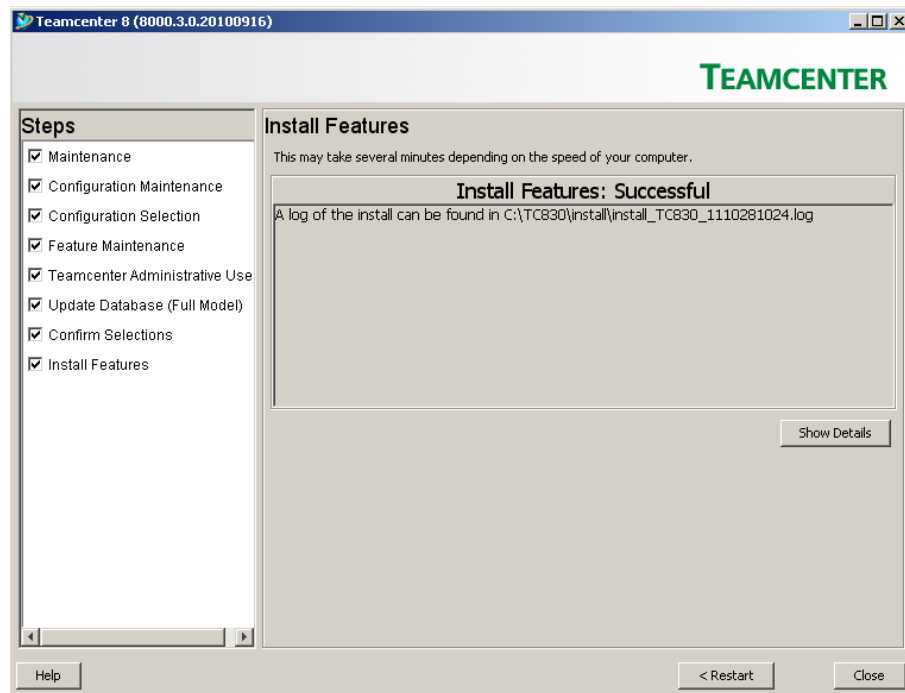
Teamcenter 8 (8000.3.0.20100916)

TEAMCENTER

Steps

☑ Maintenance
☑ Configuration Maintenance
☑ Configuration Selection
☑ Feature Maintenance
☑ Teamcenter Administrative Use
☑ Update Database (Full Model)
☑ Confirm Selections
☑ Install Features

Install Features

This may take several minutes depending on the speed of your computer.

Install Features: Successful

A log of the install can be found in C:\TC830\install\install_TC830_1110281024.log

Show Details

Help

< Restart

Close